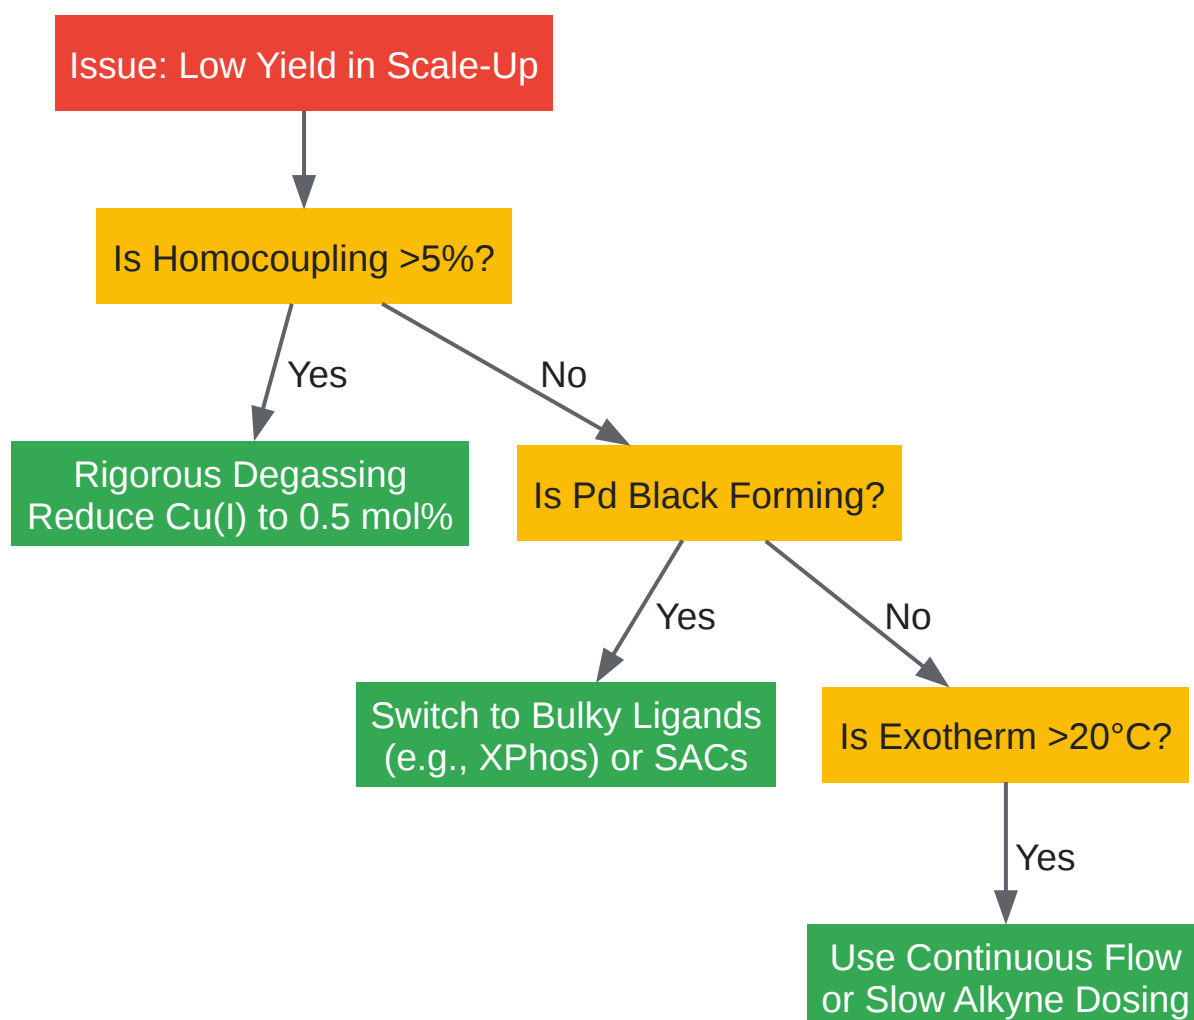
Issue: Low Yield in Scale-Up

Is Homocoupling >5%?

Yes

No

Rigorous Degassing
Reduce Cu(I) to 0.5 mol%

Is Pd Black Forming?

Yes

No

Switch to Bulky Ligands
(e.g., XPhos) or SACs

Is Exotherm >20°C?

Yes

Use Continuous Flow
or Slow Alkyne Dosing